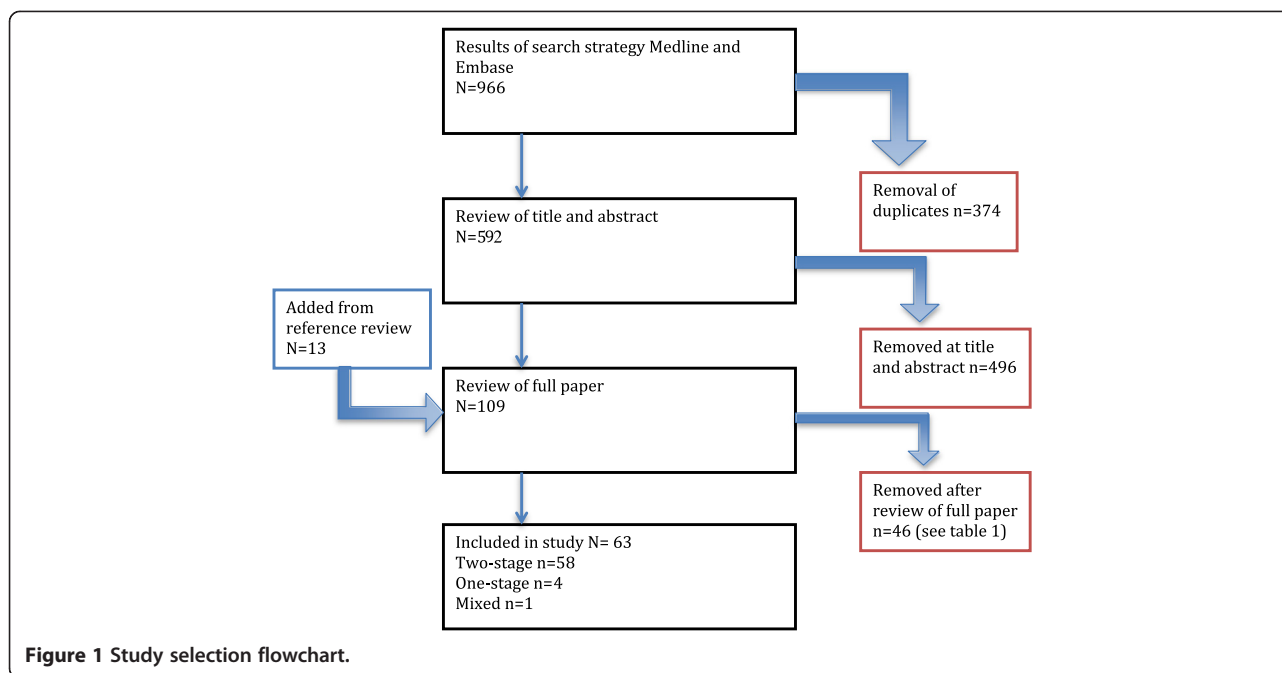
Results of search strategy Medline and Embase
N=966

Removal of duplicates n=374

Review of title and abstract
N=592

Added from reference review
N=13

Removed at title and abstract n=496

Review of full paper
N=109

Removed after review of full paper n=46 (see table 1)

Included in study N= 63
Two-stage n=58
One-stage n=4
Mixed n=1

**Figure 1 Study selection flowchart.**